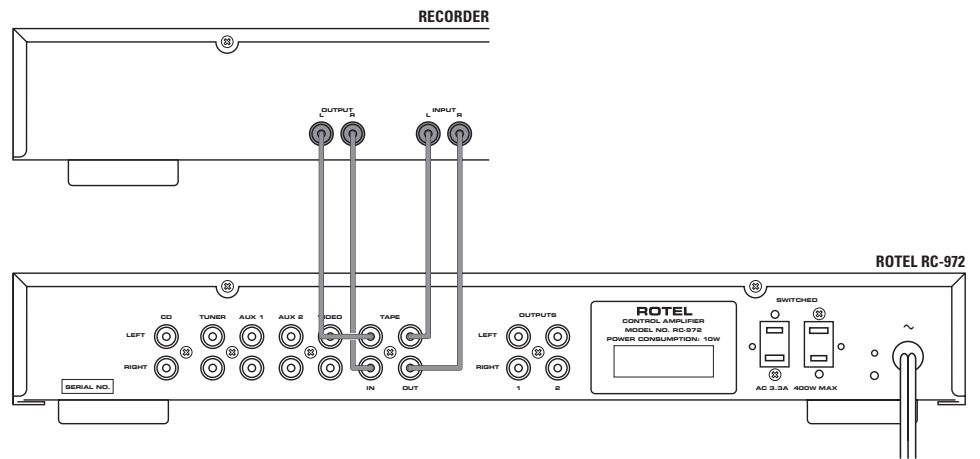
RECORDER

OUTPUT
L R

INPUT
L R

ROTEL RC-972

CD
TUNER
AUX 1
AUX 2
VIDEO
TAPE
LEFT
RIGHT
IN
OUT
SERIAL NO.

OUTPUTS
LEFT
RIGHT
1
2

ROTEL
CONTROL AMPLIFIER
MODEL NO. RC-972
POWER CONSUMPTION: 10W

SWITCHED
AC 3.3A 400W MAX

~